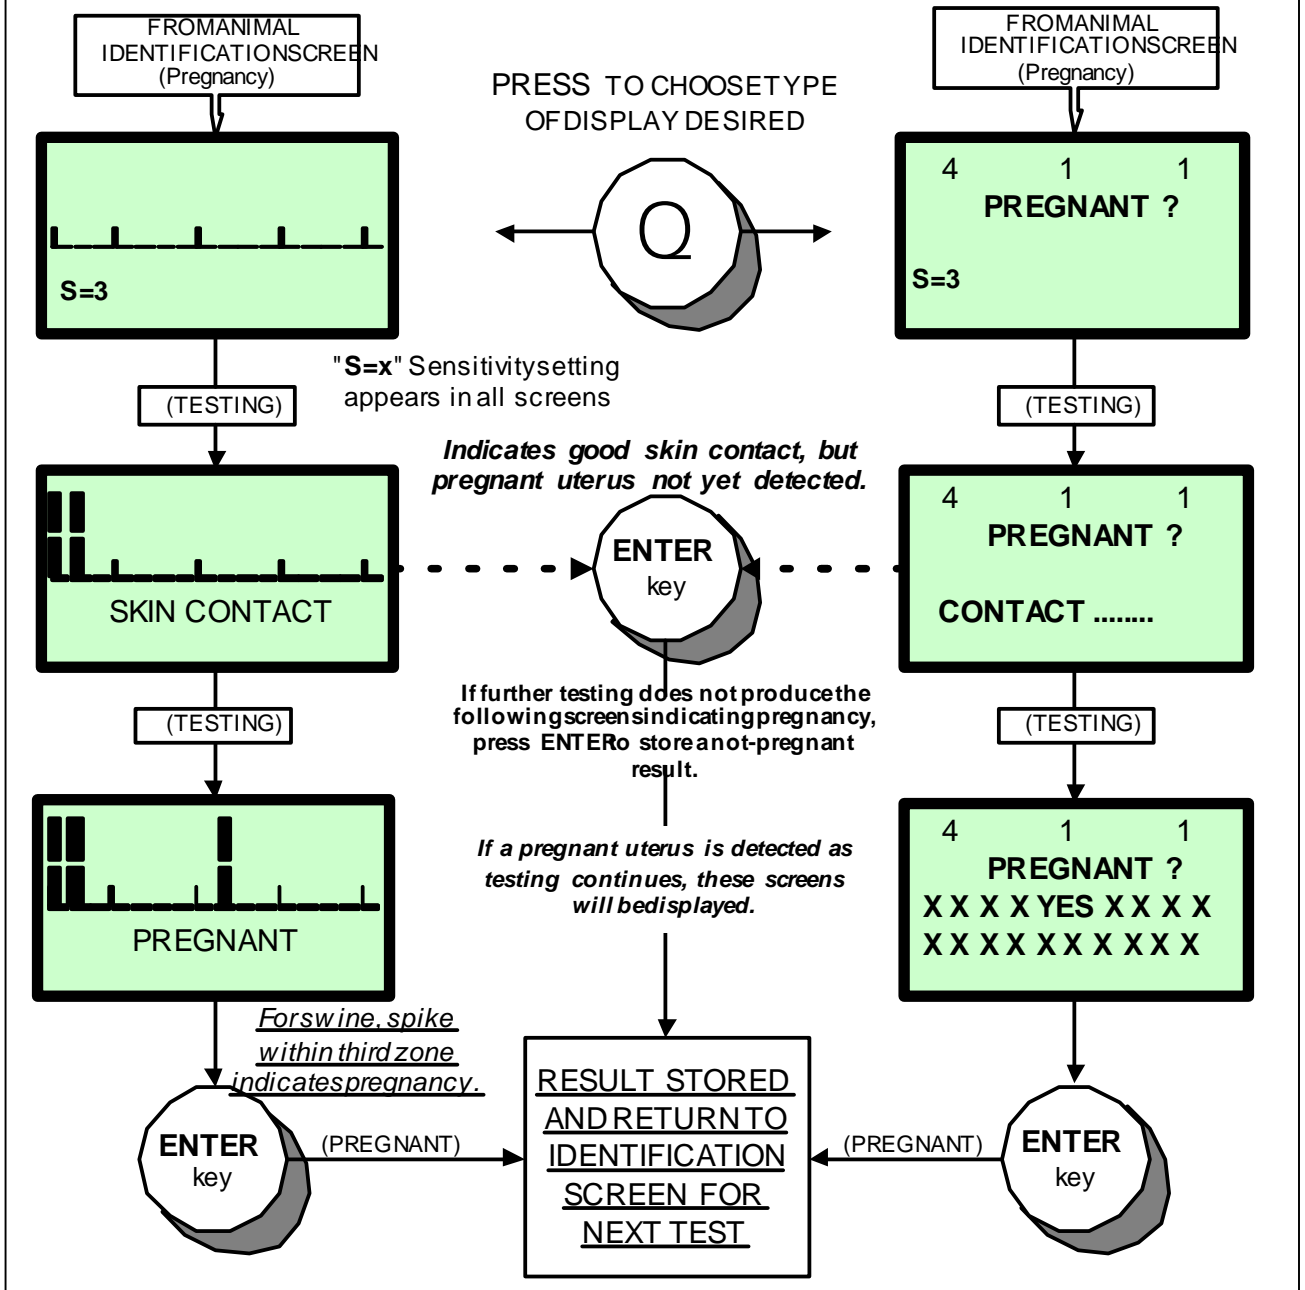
FROMANIMAL IDENTIFICATIONSCREEN (Pregnancy)

PRESS TO CHOOSETYPE OFDISPLAY DESIRED

FROMANIMAL IDENTIFICATIONSCREEN (Pregnancy)

S=3

Q

4 1 1
PREGNANT ?
S=3

"S=x" Sensitivitysetting appears in all screens

(TESTING)

(TESTING)

Indicates good skin contact, but pregnant uterus not yet detected.

SKIN CONTACT

ENTER key

4 1 1
PREGNANT ?
CONTACT ........

(TESTING)

If further testing does not producethe followingscreensindicatingpregnancy, press ENTERo storeanot-pregnant result.

(TESTING)

PREGNANT

If a pregnant uterus is detected as testing continues, these screens will bedisplayed.

4 1 1
PREGNANT ?
X X X X YES X X X X
X X X X X X X X X X

Forswine, spike within third zone indicatespregnancy.

ENTER key

(PREGNANT)

RESULT STORED AND RETURN TO IDENTIFICATION SCREEN FOR NEXT TEST

(PREGNANT)

ENTER key